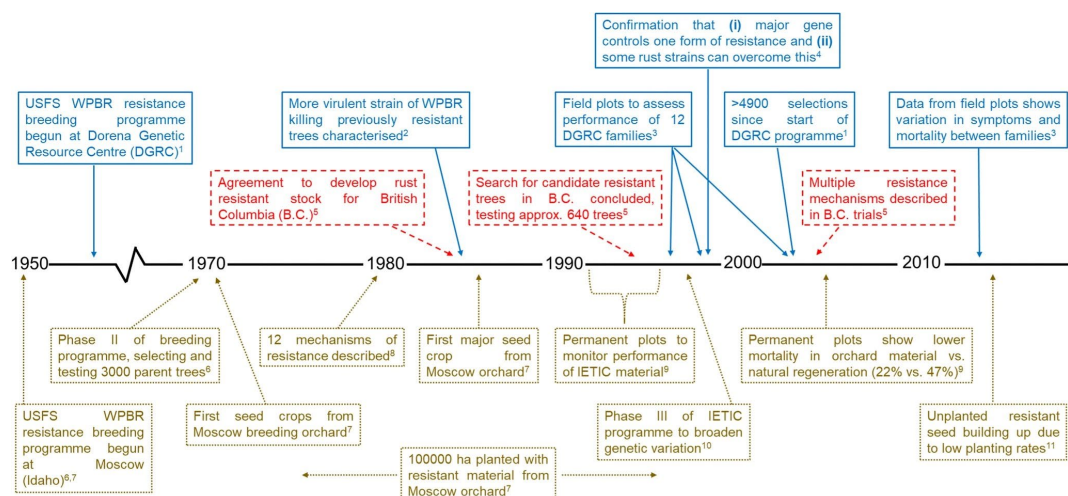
Confirmation that **(i)** major gene controls one form of resistance and **(ii)** some rust strains can overcome this$^4$

USFS WPBR resistance breeding programme begun at Dorena Genetic Resource Centre (DGRC)$^1$

More virulent strain of WPBR killing previously resistant trees characterised$^2$

Field plots to assess performance of 12 DGRC families$^3$

>4900 selections since start of DGRC programme$^1$

Data from field plots shows variation in symptoms and mortality between families$^3$

Agreement to develop rust resistant stock for British Columbia (B.C.)$^5$

Search for candidate resistant trees in B.C. concluded, testing approx. 640 trees$^5$

Multiple resistance mechanisms described in B.C. trials$^5$

1950

1970

1980

1990

2000

2010

Phase II of breeding programme, selecting and testing 3000 parent trees$^6$

12 mechanisms of resistance described$^8$

First major seed crop from Moscow orchard$^7$

Permanent plots to monitor performance of IETIC material$^9$

Permanent plots show lower mortality in orchard material vs. natural regeneration (22% vs. 47%)$^9$

USFS WPBR resistance breeding programme begun at Moscow (Idaho)$^{6,7}$

First seed crops from Moscow breeding orchard$^7$

Phase III of IETIC programme to broaden genetic variation$^{10}$

Unplanted resistant seed building up due to low planting rates$^{11}$

100000 ha planted with resistant material from Moscow orchard$^7$